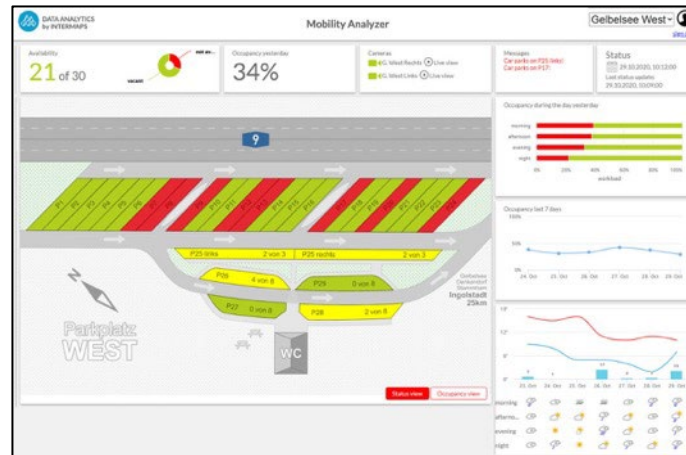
DATA ANALYTICS by INTERMAPS

Mobility Analyzer

Gelbelsee West

Availability
21 of 30
vacant
not av...

Occupancy yesterday
34%

Cameras
EG West Rechts Live view
EG West Links Live view

Messages
Car parks on P25 links!
Car parks on P17!

Status
29.10.2020, 10:12:00
Last status update:
29.10.2020, 10:09:00

9

P1 P2 P3 P4 P5 P6 P7 P8 P9 P10 P11 P12 P13 P14 P15 P16 P17 P18 P19 P20 P21 P22 P23 P24

P25 links 2 von 3
P25 rechts 2 von 3
P26 4 von 8
P29 0 von 8
P27 0 von 8
P28 2 von 8

Gelbelsee
Denkendorf
Ingolstadt
25km

Parkplatz
WEST

WC

Status view
Occupancy view

Occupancy during the day yesterday
morning
afternoon
evening
night
0% 20% 40% 60% 80% 100%
workload

Occupancy last 7 days
100%
50%
0%

morning
aftern...
evening
night